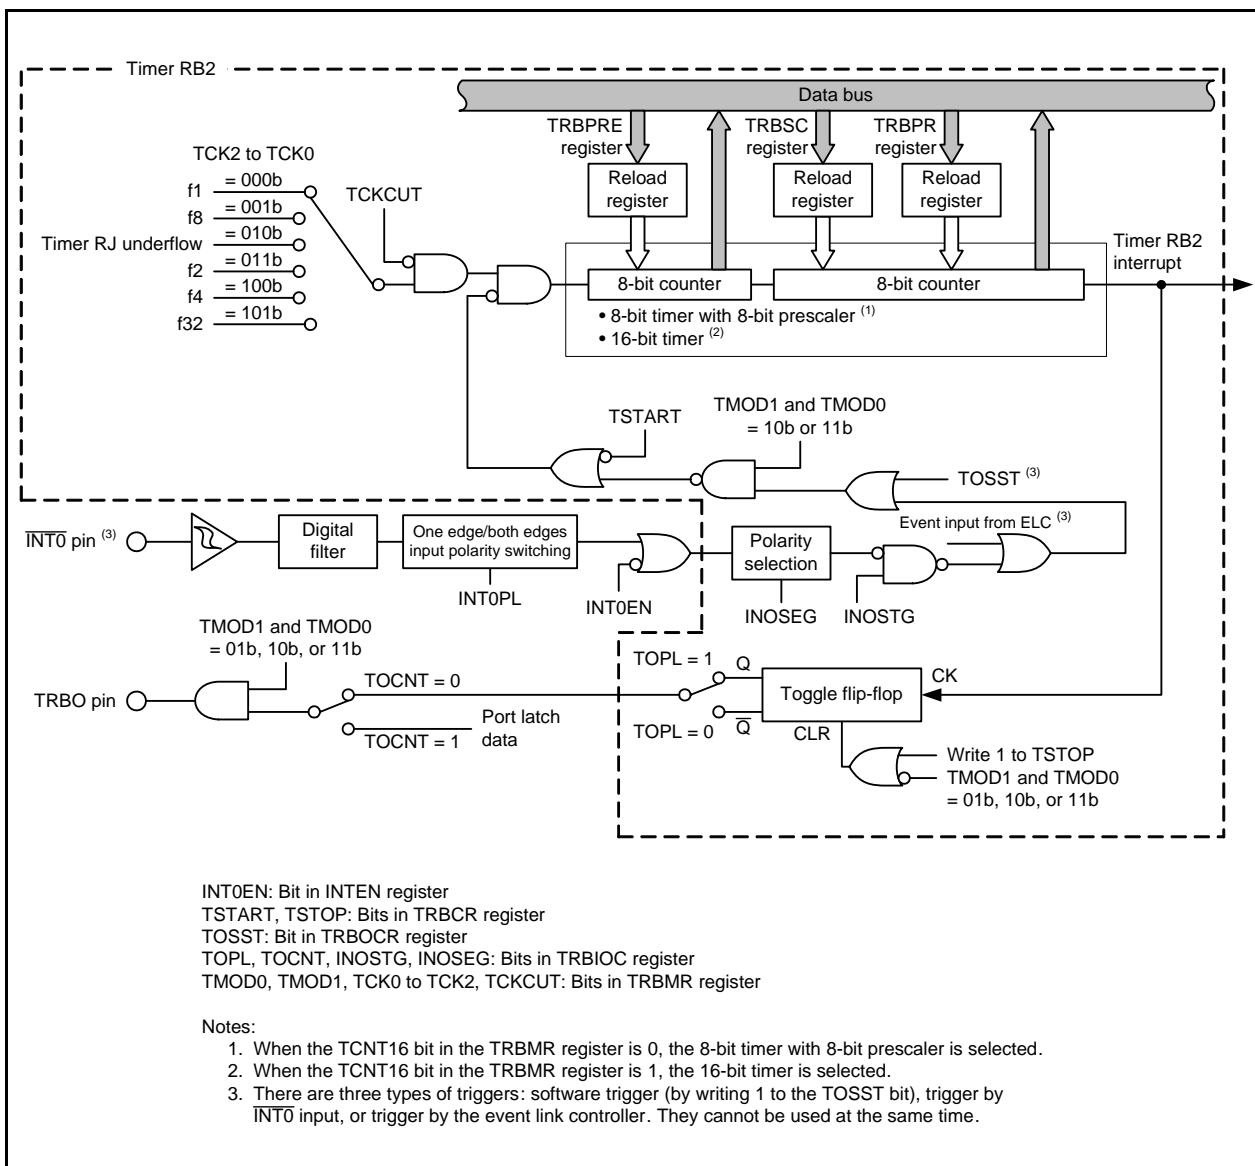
Timer RB2

Data bus

TRBPRE register

TRBSC register

TRBPR register

TCK2 to TCK0

f1 = 000b
f8 = 001b
Timer RJ underflow = 010b
f2 = 011b
f4 = 100b
f32 = 101b

TCKCUT

Reload register

Reload register

Reload register

8-bit counter

8-bit counter

Timer RB2 interrupt

• 8-bit timer with 8-bit prescaler $^{(1)}$
• 16-bit timer $^{(2)}$

TSTART

TMOD1 and TMOD0 = 10b or 11b

TOSST $^{(3)}$

Event input from ELC $^{(3)}$

$\overline{INT0}$ pin $^{(3)}$

Digital filter

One edge/both edges input polarity switching

INT0PL

INT0EN

Polarity selection

INOSEG

INOSTG

TMOD1 and TMOD0 = 01b, 10b, or 11b

TRBO pin

TOCNT = 0

TOCNT = 1

Port latch data

TOPL = 1

Q

TOPL = 0

$\overline{Q}$

Toggle flip-flop

CK

CLR

Write 1 to TSTOP

TMOD1 and TMOD0 = 01b, 10b, or 11b

INT0EN: Bit in INTEN register
TSTART, TSTOP: Bits in TRBCR register
TOSST: Bit in TRBOCR register
TOPL, TOCNT, INOSTG, INOSEG: Bits in TRBIOC register
TMOD0, TMOD1, TCK0 to TCK2, TCKCUT: Bits in TRBMR register

Notes:
1. When the TCNT16 bit in the TRBMR register is 0, the 8-bit timer with 8-bit prescaler is selected.
2. When the TCNT16 bit in the TRBMR register is 1, the 16-bit timer is selected.
3. There are three types of triggers: software trigger (by writing 1 to the TOSST bit), trigger by $\overline{INT0}$ input, or trigger by the event link controller. They cannot be used at the same time.